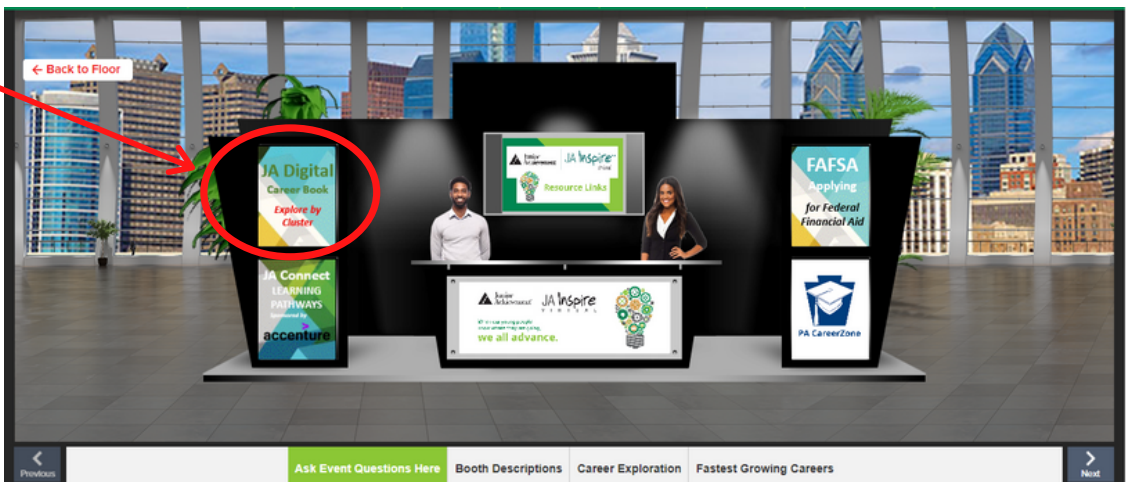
← Back to Floor

JA Digital
Career Book
Explore by Cluster

JA Connect
LEARNING PATHWAYS
Sponsored by
accenture

Junior Achievement | JA Inspire
Resource Links

FAFSA
Applying
for Federal Financial Aid

PA CareerZone

Junior Achievement
JA Inspire
VIRTUAL
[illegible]
we all advance.

Previous
Ask Event Questions Here
Booth Descriptions
Career Exploration
Fastest Growing Careers
Next